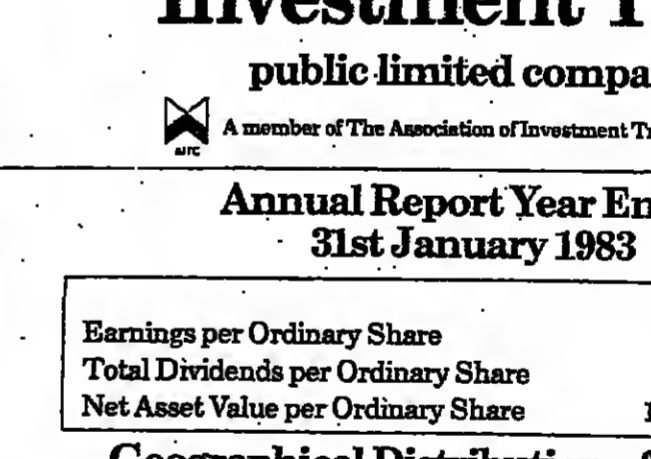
Investment T

public limited compa

AITC A member of The Association of Investment Tr

Annual Report Year En
31st January 1983

Earnings per Ordinary Share
Total Dividends per Ordinary Share
Net Asset Value per Ordinary Share

Geographical Distribution